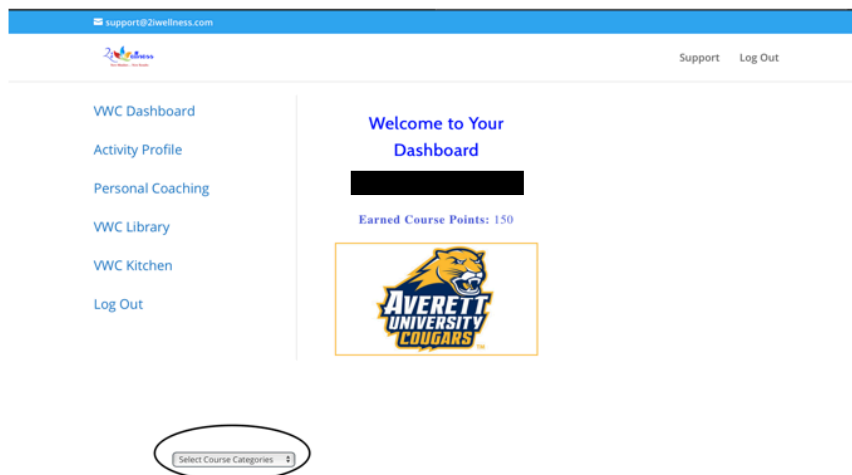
support@2iwellness.com

2i Wellness

Support Log Out

VWC Dashboard

Activity Profile

Personal Coaching

VWC Library

VWC Kitchen

Log Out

Welcome to Your Dashboard

Earned Course Points: 150

AVERETT UNIVERSITY COUGARS TM

Select Course Categories